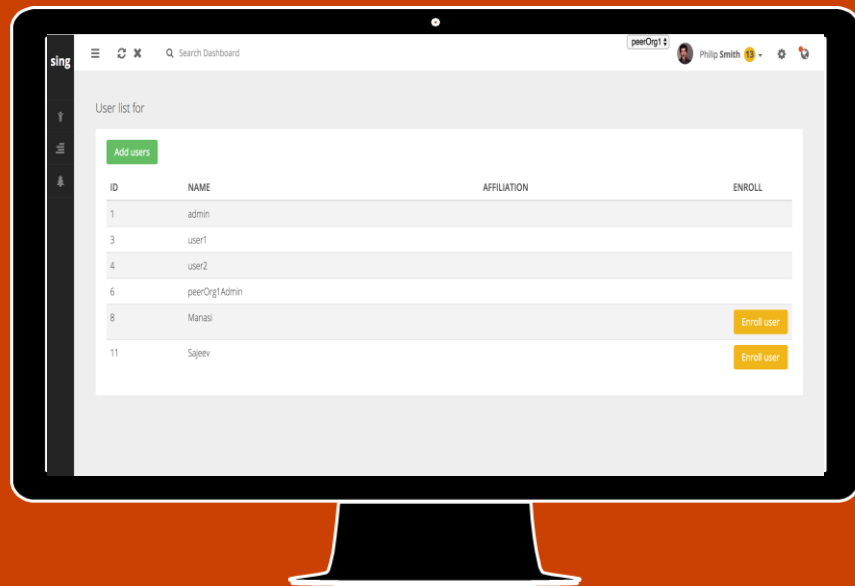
sing

Search Dashboard

peerOrg1

Philip Smith 13

User list for

Add users

| ID | NAME | AFFILIATION | ENROLL |
|---|---|---|---|
| 1 | admin | | |
| 3 | user1 | | |
| 4 | user2 | | |
| 6 | peerOrg1Admin | | |
| 8 | Manasi | | Enroll user |
| 11 | Sajeev | | Enroll user |